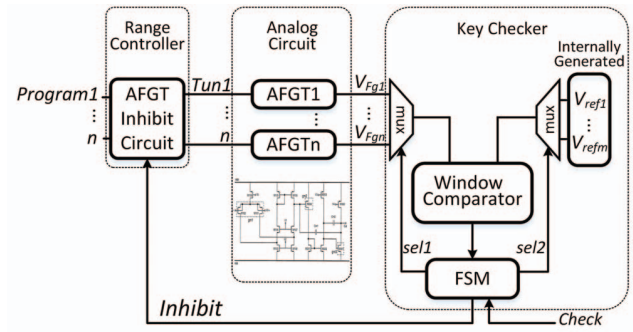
Range Controller

Analog Circuit

Key Checker

Internally Generated

Program1

⋮

n

AFGT Inhibit Circuit

Tun1

⋮

n

AFGT1

⋮

AFGTn

$V_{Fg1}$

⋮

$V_{Fgn}$

mux

mux

$V_{ref1}$

⋮

$V_{refm}$

Window Comparator

sel1

sel2

FSM

Inhibit

Check